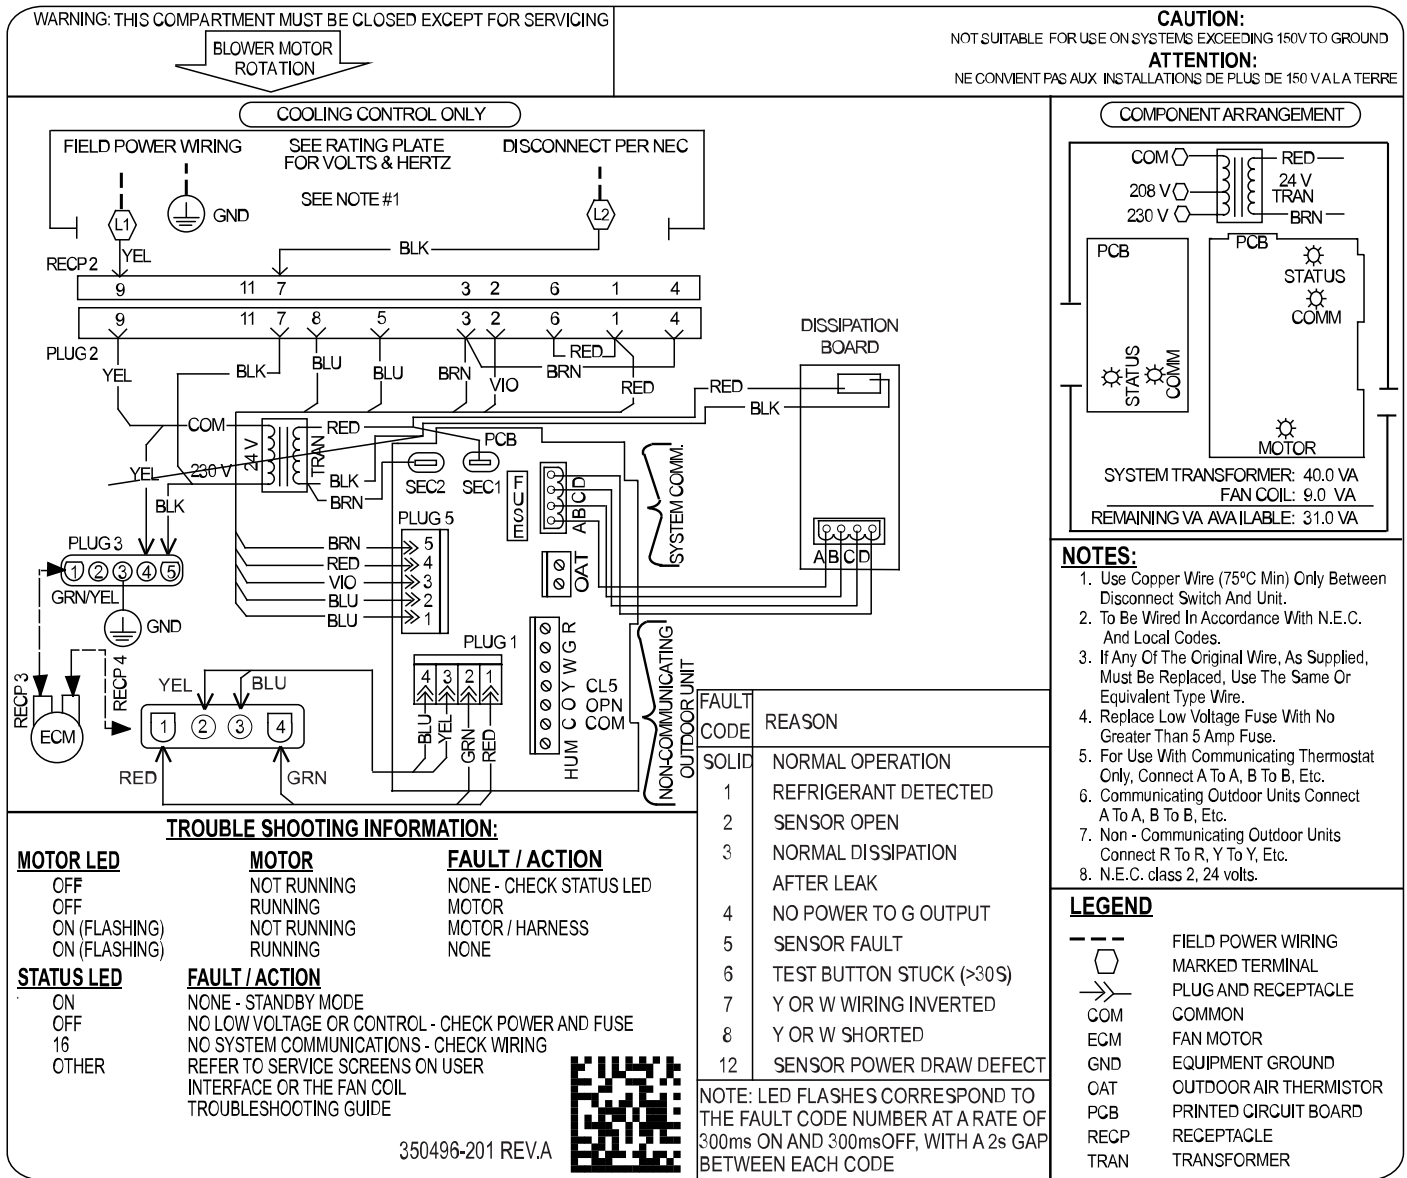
WARNING: THIS COMPARTMENT MUST BE CLOSED EXCEPT FOR SERVICING

BLOWER MOTOR ROTATION

CAUTION:
NOT SUITABLE FOR USE ON SYSTEMS EXCEEDING 150V TO GROUND
ATTENTION:
NE CONVIENT PAS AUX INSTALLATIONS DE PLUS DE 150 V A LA TERRE

COOLING CONTROL ONLY

FIELD POWER WIRING
SEE RATING PLATE FOR VOLTS & HERTZ
DISCONNECT PER NEC
SEE NOTE #1
L1
GND
L2
YEL
BLK
RECP 2
9 11 7 3 2 6 1 4
9 11 7 8 5 3 2 6 1 4
PLUG 2
YEL BLK BLU BLU BRN VIO RED BRN RED
DISSIPATION BOARD
RED
BLK
COM
RED
24 V
TRAN
230 V
YEL
BLK
BRN
PCB
SEC2 SEC1
FUSE
A B C D
SYSTEM COMM.
BLK
PLUG 5
BRN 5
RED 4
VIO 3
BLU 2
BLU 1
OAT
A B C D
PLUG 3
1 2 3 4 5
GRN/YEL
GND
PLUG 1
4 3 2 1
BLU YEL GRN RED
R G W Y O C HUM
CL5 OPN COM
NON-COMMUNICATING OUTDOOR UNIT
RECP 3
RECP 4
ECM
YEL BLU
1 2 3 4
RED GRN

COMPONENT ARRANGEMENT
COM
208 V
230 V
RED
24 V TRAN
BRN
PCB
STATUS COMM
PCB
STATUS
COMM
MOTOR
SYSTEM TRANSFORMER: 40.0 VA
FAN COIL: 9.0 VA
REMAINING VA AVAILABLE: 31.0 VA

NOTES:
1. Use Copper Wire (75°C Min) Only Between Disconnect Switch And Unit.
2. To Be Wired In Accordance With N.E.C. And Local Codes.
3. If Any Of The Original Wire, As Supplied, Must Be Replaced, Use The Same Or Equivalent Type Wire.
4. Replace Low Voltage Fuse With No Greater Than 5 Amp Fuse.
5. For Use With Communicating Thermostat Only, Connect A To A, B To B, Etc.
6. Communicating Outdoor Units Connect A To A, B To B, Etc.
7. Non - Communicating Outdoor Units Connect R To R, Y To Y, Etc.
8. N.E.C. class 2, 24 volts.

LEGEND
FIELD POWER WIRING
MARKED TERMINAL
PLUG AND RECEPTACLE
COM COMMON
ECM FAN MOTOR
GND EQUIPMENT GROUND
OAT OUTDOOR AIR THERMISTOR
PCB PRINTED CIRCUIT BOARD
RECP RECEPTACLE
TRAN TRANSFORMER

| FAULT CODE | REASON |
|---|---|
| SOLID | NORMAL OPERATION |
| 1 | REFRIGERANT DETECTED |
| 2 | SENSOR OPEN |
| 3 | NORMAL DISSIPATION AFTER LEAK |
| 4 | NO POWER TO G OUTPUT |
| 5 | SENSOR FAULT |
| 6 | TEST BUTTON STUCK (>30S) |
| 7 | Y OR W WIRING INVERTED |
| 8 | Y OR W SHORTED |
| 12 | SENSOR POWER DRAW DEFECT |

NOTE: LED FLASHES CORRESPOND TO THE FAULT CODE NUMBER AT A RATE OF 300ms ON AND 300msOFF, WITH A 2s GAP BETWEEN EACH CODE

TROUBLE SHOOTING INFORMATION:

| MOTOR LED | MOTOR | FAULT / ACTION |
|---|---|---|
| OFF | NOT RUNNING | NONE - CHECK STATUS LED |
| OFF | RUNNING | MOTOR |
| ON (FLASHING) | NOT RUNNING | MOTOR / HARNESS |
| ON (FLASHING) | RUNNING | NONE |

| STATUS LED | FAULT / ACTION |
|---|---|
| ON | NONE - STANDBY MODE |
| OFF | NO LOW VOLTAGE OR CONTROL - CHECK POWER AND FUSE |
| 16 | NO SYSTEM COMMUNICATIONS - CHECK WIRING |
| OTHER | REFER TO SERVICE SCREENS ON USER INTERFACE OR THE FAN COIL TROUBLESHOOTING GUIDE |

350496-201 REV.A